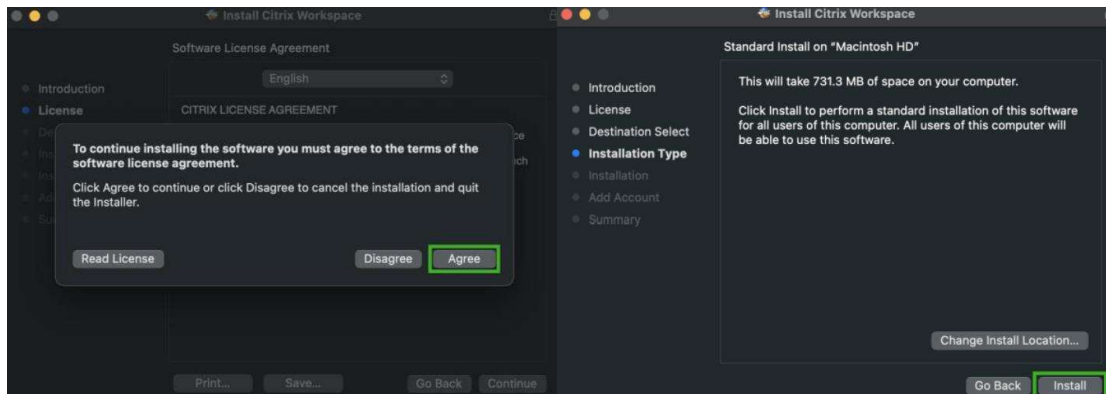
Install Citrix Workspace

Software License Agreement

English

Introduction
License

CITRIX LICENSE AGREEMENT

To continue installing the software you must agree to the terms of the software license agreement.

Click Agree to continue or click Disagree to cancel the installation and quit the Installer.

Read License

Disagree

Agree

Print...

Save...

Go Back

Continue

Install Citrix Workspace

Standard Install on "Macintosh HD"

Introduction
License
Destination Select
Installation Type
Installation
Add Account
Summary

This will take 731.3 MB of space on your computer.

Click Install to perform a standard installation of this software for all users of this computer. All users of this computer will be able to use this software.

Change Install Location...

Go Back

Install